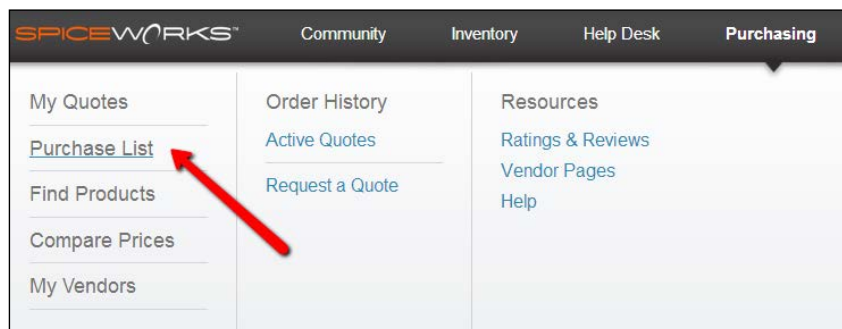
SPICEWORKS™ Community Inventory Help Desk Purchasing

My Quotes
Purchase List
Find Products
Compare Prices
My Vendors

Order History
Active Quotes
Request a Quote

Resources
Ratings & Reviews
Vendor Pages
Help